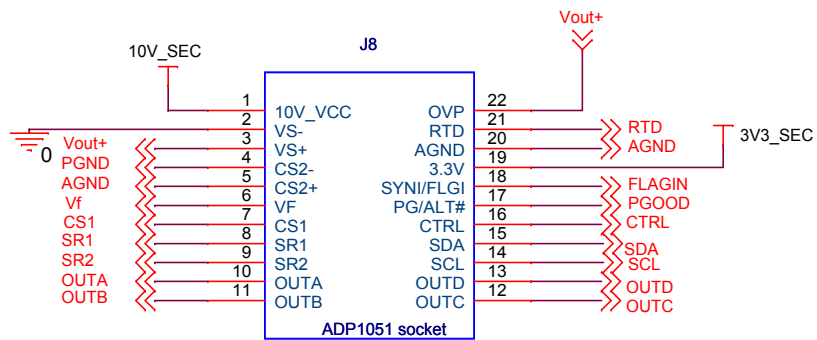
Vout+

10V_SEC

J8

| Pin | Name | Name | Pin |
|---|---|---|---|
| 1 | 10V_VCC | OVP | 22 |
| 2 | VS- | RTD | 21 |
| 3 | VS+ | AGND | 20 |
| 4 | CS2- | 3.3V | 19 |
| 5 | CS2+ | SYNI/FLGI | 18 |
| 6 | VF | PG/ALT# | 17 |
| 7 | CS1 | CTRL | 16 |
| 8 | SR1 | SDA | 15 |
| 9 | SR2 | SCL | 14 |
| 10 | OUTA | OUTD | 13 |
| 11 | OUTB | OUTC | 12 |

0

Vout+
PGND
AGND
Vf
CS1
SR1
SR2
OUTA
OUTB

RTD
AGND
3V3_SEC
FLAGIN
PGOOD
CTRL
SDA
SCL
OUTD
OUTC

ADP1051 socket